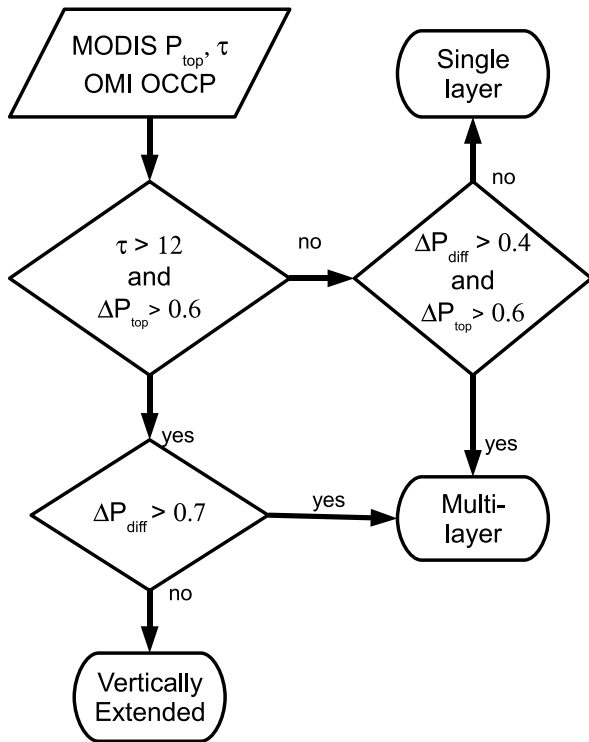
MODIS $P_{top}$, $\tau$
OMI OCCP

$\tau > 12$
and
$\Delta P_{top} > 0.6$

no

$\Delta P_{diff} > 0.4$
and
$\Delta P_{top} > 0.6$

no

Single layer

yes

yes

$\Delta P_{diff} > 0.7$

yes

Multi-layer

no

Vertically Extended